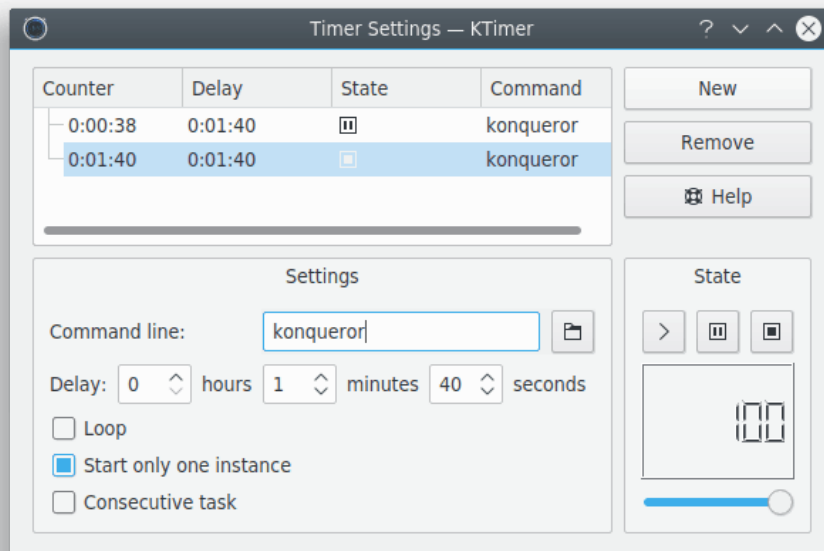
Timer Settings — KTimer

| Counter | Delay | State | Command |
|---|---|---|---|
| 0:00:38 | 0:01:40 | | konqueror |
| 0:01:40 | 0:01:40 | | konqueror |

New

Remove

Help

Settings

Command line: konqueror

Delay: 0 hours 1 minutes 40 seconds

Loop

Start only one instance

Consecutive task

State

100